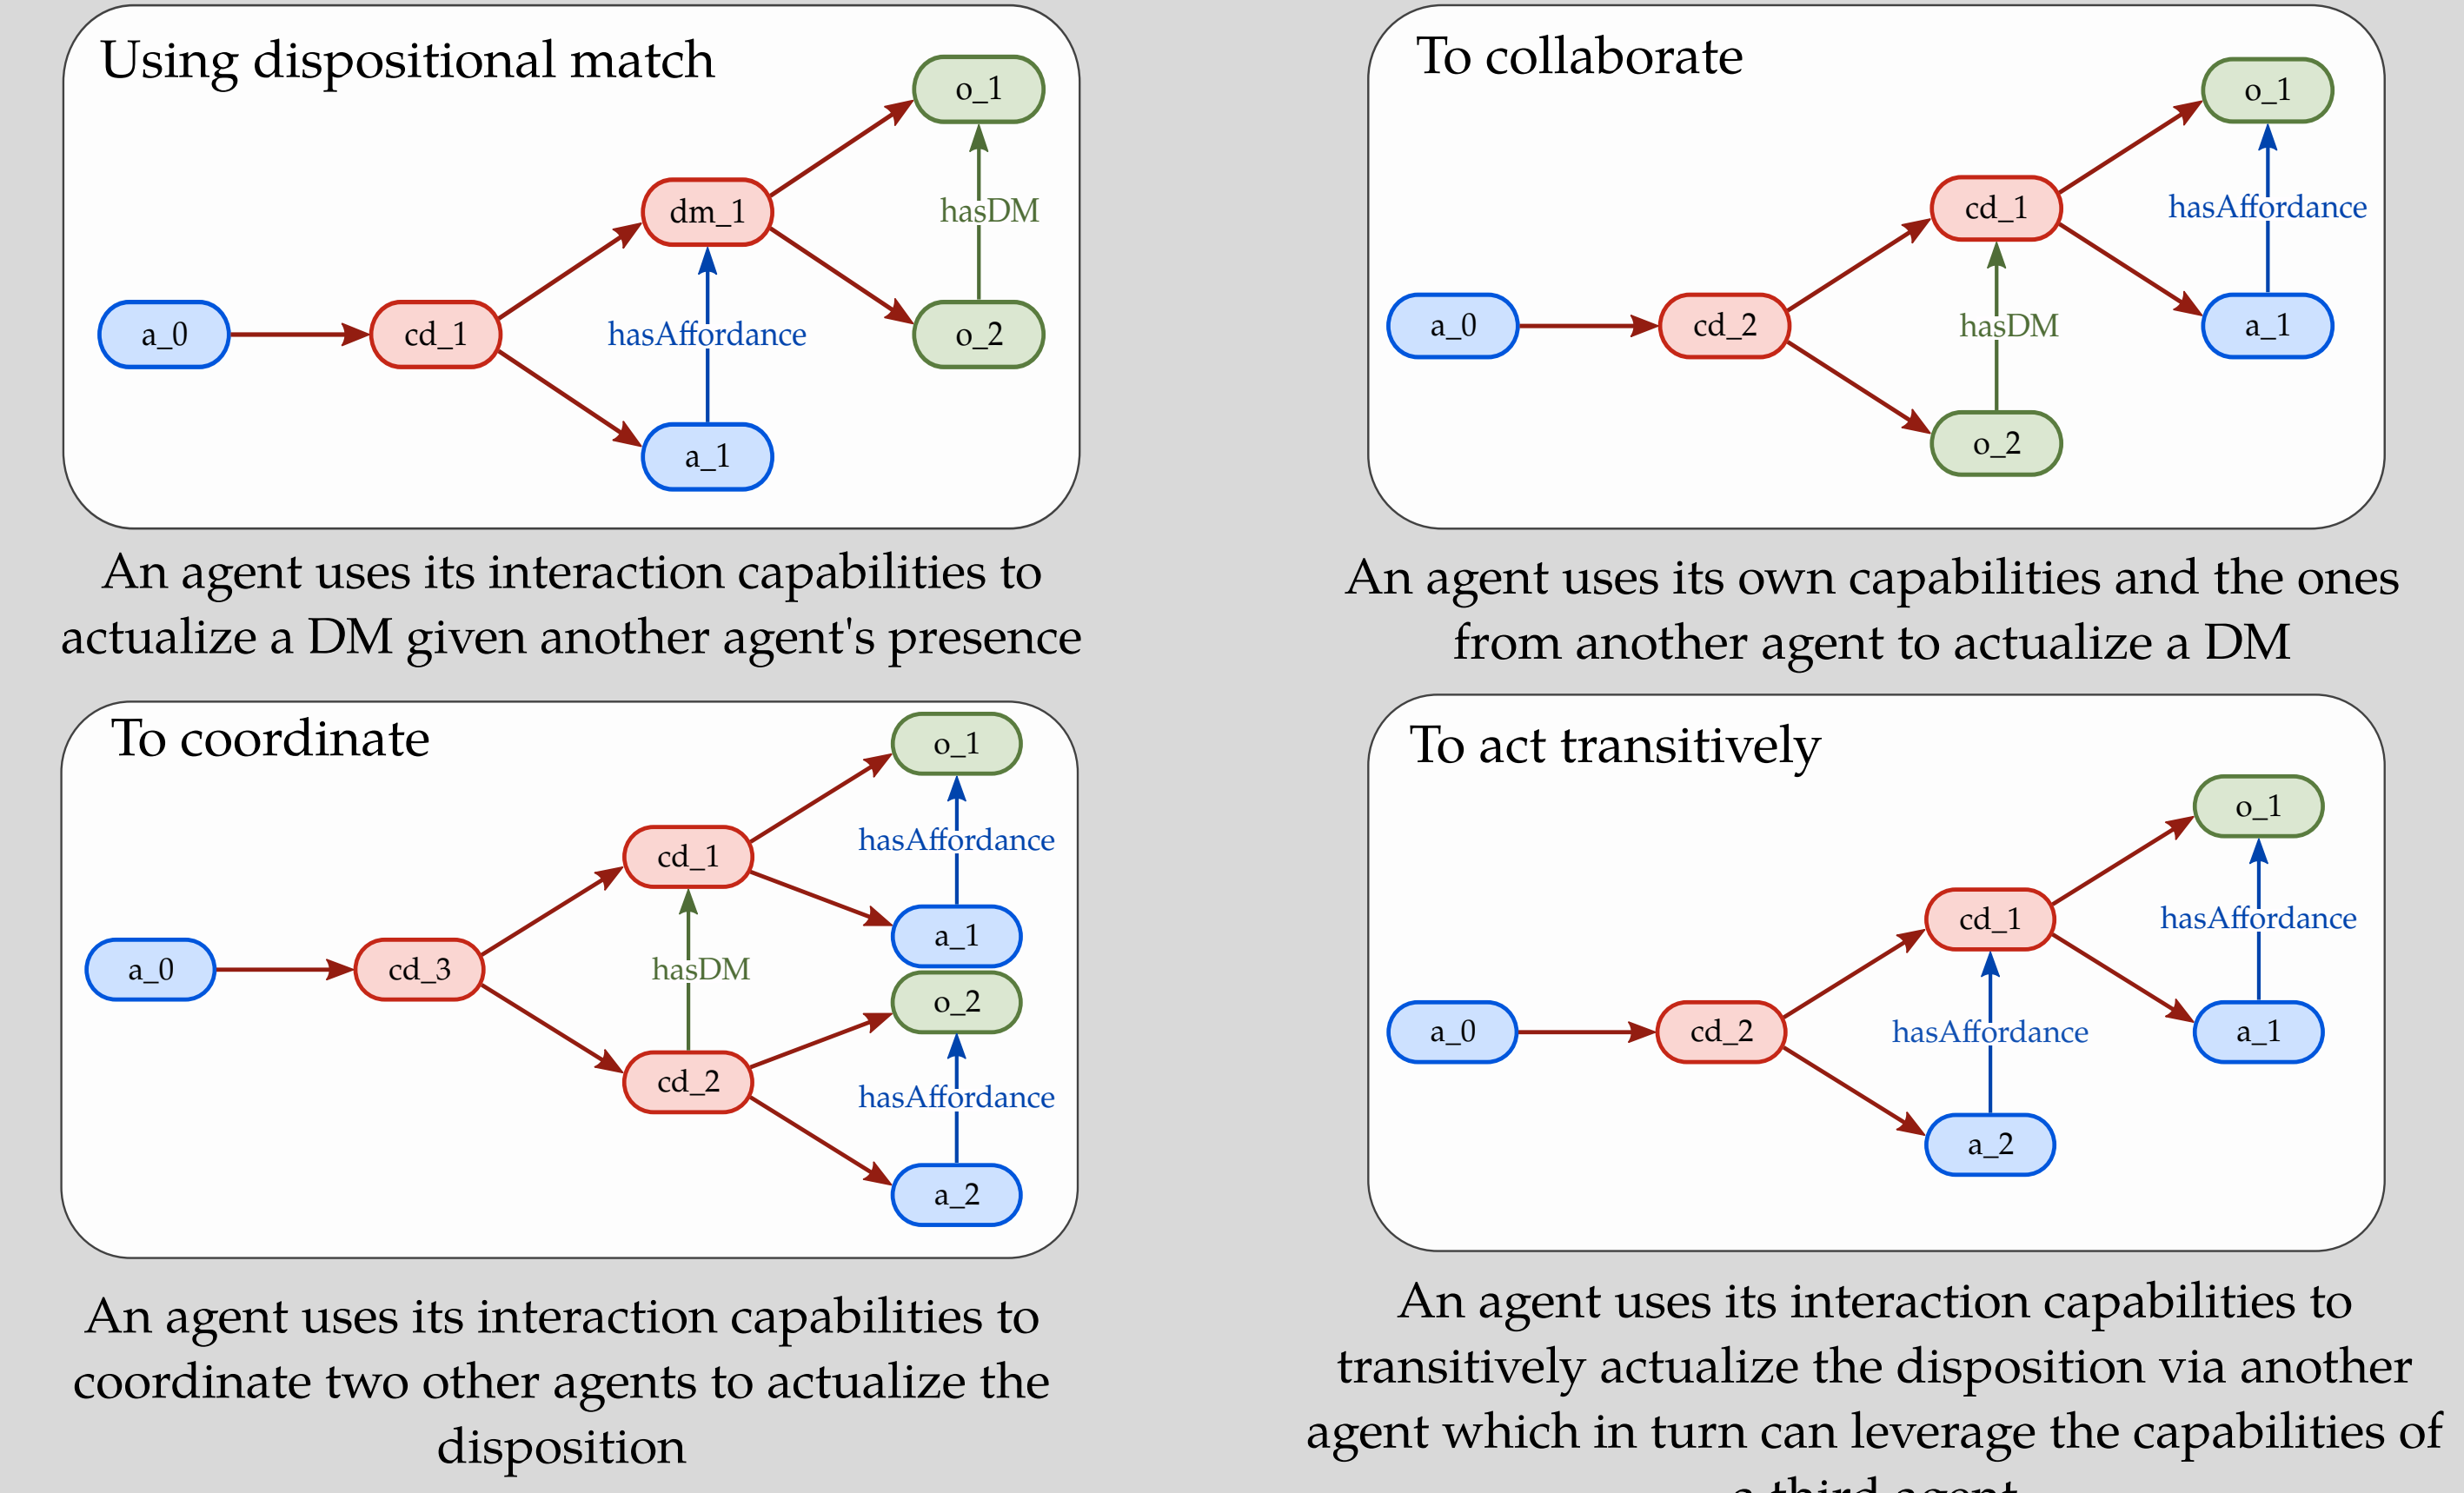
Using dispositional match

o_1

dm_1

hasDM

a_0

cd_1

hasAffordance

o_2

a_1

An agent uses its interaction capabilities to actualize a DM given another agent's presence

To collaborate

o_1

cd_1

hasAffordance

a_0

cd_2

hasDM

a_1

o_2

An agent uses its own capabilities and the ones from another agent to actualize a DM

To coordinate

o_1

cd_1

hasAffordance

a_1

a_0

cd_3

hasDM

o_2

cd_2

hasAffordance

a_2

An agent uses its interaction capabilities to coordinate two other agents to actualize the disposition

To act transitively

o_1

cd_1

hasAffordance

a_0

cd_2

hasAffordance

a_1

a_2

An agent uses its interaction capabilities to transitively actualize the disposition via another agent which in turn can leverage the capabilities of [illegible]